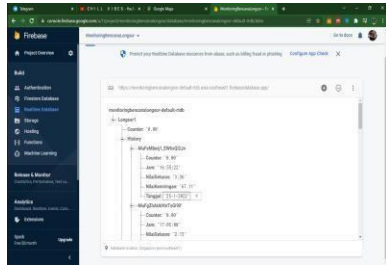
Firebase
Project Overview
Build
Authentication
Firestore Database
Realtime Database
Storage
Hosting
Functions
Machine Learning
Release & Monitor
Analytics
Extensions
Spark
Upgrade
monitoringkeruangan
Go to docs
Protect your Realtime Database resources from abuse, such as billing fraud or phishing
Configure App Check
https://monitoringkeruangan-default-rtdb.asia-southeast1.firebasedatabase.app/
monitoringkeruangan-default-rtdb
Longsor1
Counter: "4.00"
History
-MaFxMbmj1_ENNxEGJv
Counter: "0.00"
Jam: "16:58:25"
NilaiKetinian: "1.36"
NilaiKemiringan: "47.11"
Tanggal: "23-1-2022"
-MaFqDXeb9rfxYqGHH
Counter: "0.00"
Jam: "17:05:08"
NilaiKetinian: "2.15"
Database location: Singapore (asia-southeast1)